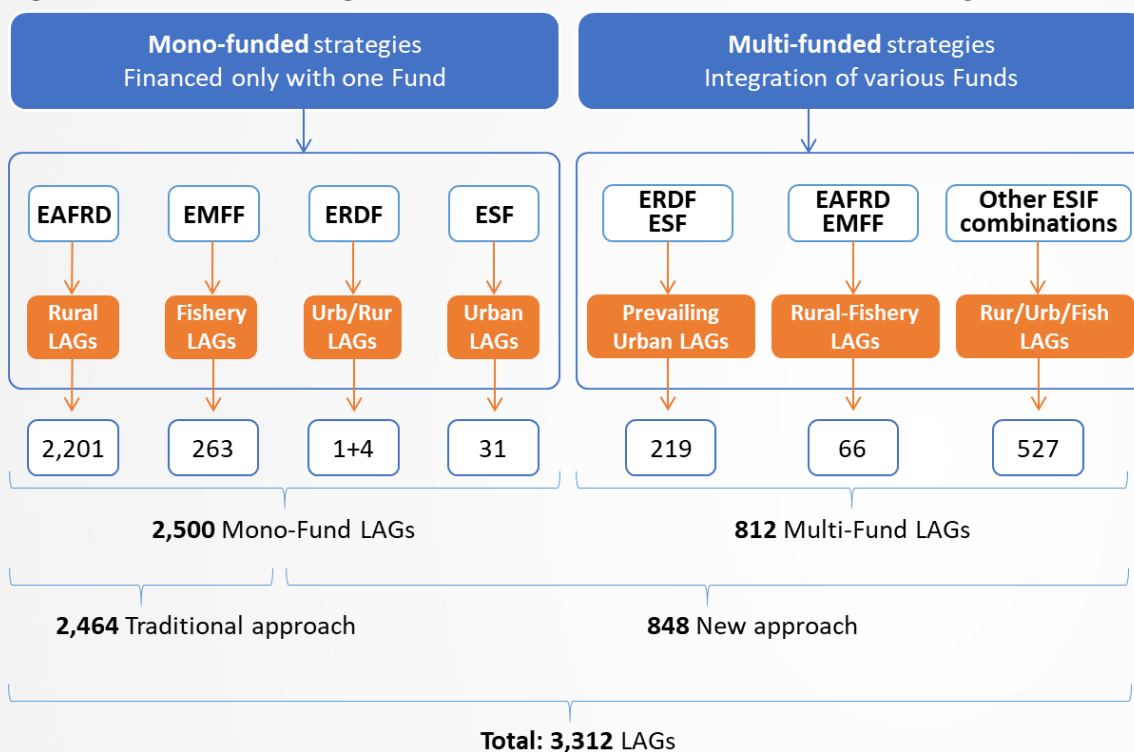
**Mono-funded** strategies
Financed only with one Fund

**Multi-funded** strategies
Integration of various Funds

EAFRD

EMFF

ERDF

ESF

Rural LAGs

Fishery LAGs

Urb/Rur LAGs

Urban LAGs

2,201

263

1+4

31

ERDF ESF

EAFRD EMFF

Other ESIF combinations

Prevailing Urban LAGs

Rural-Fishery LAGs

Rur/Urb/Fish LAGs

219

66

527

**2,500** Mono-Fund LAGs

**812** Multi-Fund LAGs

**2,464** Traditional approach

**848** New approach

**Total: 3,312** LAGs